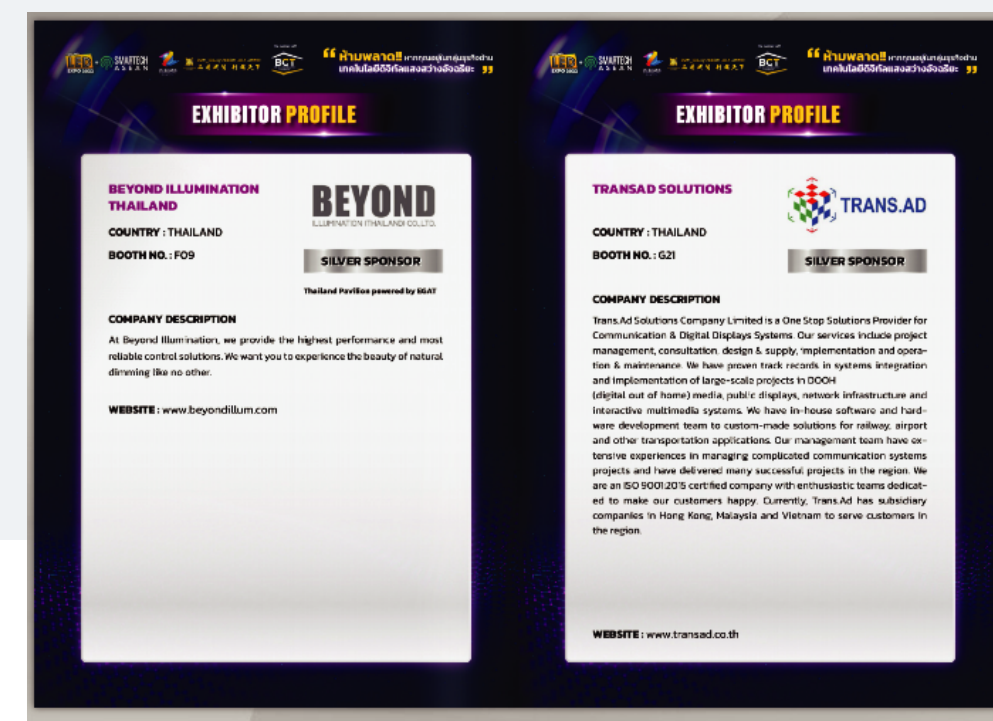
LED EXPO 2022 SMARTECH ASEAN BCT

" ห้ามพลาด!! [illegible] เทคโนโลยีดิจิทัลแสงสว่างอัจฉริยะ "

EXHIBITOR PROFILE

BEYOND ILLUMINATION THAILAND

BEYOND
ILLUMINATION (THAILAND) CO.,LTD.

COUNTRY : THAILAND

BOOTH NO. : F09

SILVER SPONSOR

Thailand Pavilion powered by EGAT

COMPANY DESCRIPTION

At Beyond Illumination, we provide the highest performance and most reliable control solutions. We want you to experience the beauty of natural dimming like no other.

WEBSITE : www.beyondillum.com

LED EXPO 2022 SMARTECH ASEAN BCT

" ห้ามพลาด!! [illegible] เทคโนโลยีดิจิทัลแสงสว่างอัจฉริยะ "

EXHIBITOR PROFILE

TRANSAD SOLUTIONS

TRANS.AD

COUNTRY : THAILAND

BOOTH NO. : G21

SILVER SPONSOR

COMPANY DESCRIPTION

Trans.Ad Solutions Company Limited is a One Stop Solutions Provider for Communication & Digital Displays Systems. Our services include project management, consultation, design & supply, implementation and operation & maintenance. We have proven track records in systems integration and implementation of large-scale projects in DOOH
(digital out of home) media, public displays, network infrastructure and interactive multimedia systems. We have in-house software and hardware development team to custom-made solutions for railway, airport and other transportation applications. Our management team have extensive experiences in managing complicated communication systems projects and have delivered many successful projects in the region. We are an ISO 9001:2015 certified company with enthusiastic teams dedicated to make our customers happy. Currently, Trans.Ad has subsidiary companies in Hong Kong, Malaysia and Vietnam to serve customers in the region.

WEBSITE : www.transad.co.th